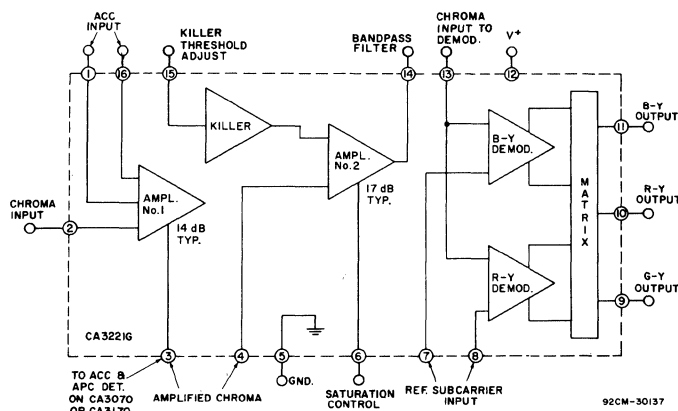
ACC INPUT

KILLER THRESHOLD ADJUST

BANDPASS FILTER

CHROMA INPUT TO DEMOD.

V+

1

16

15

14

13

12

KILLER

AMPL. No.2

17 dB TYP.

B-Y DEMOD.

MATRIX

B-Y OUTPUT

11

CHROMA INPUT

2

AMPL. No.1

14 dB TYP.

R-Y OUTPUT

10

R-Y DEMOD.

G-Y OUTPUT

9

CA3221G

3

4

5

6

7

8

TO ACC & APC DET. ON CA3070 OR CA3170

AMPLIFIED CHROMA

GND.

SATURATION CONTROL

REF. SUBCARRIER INPUT

92CM-30137